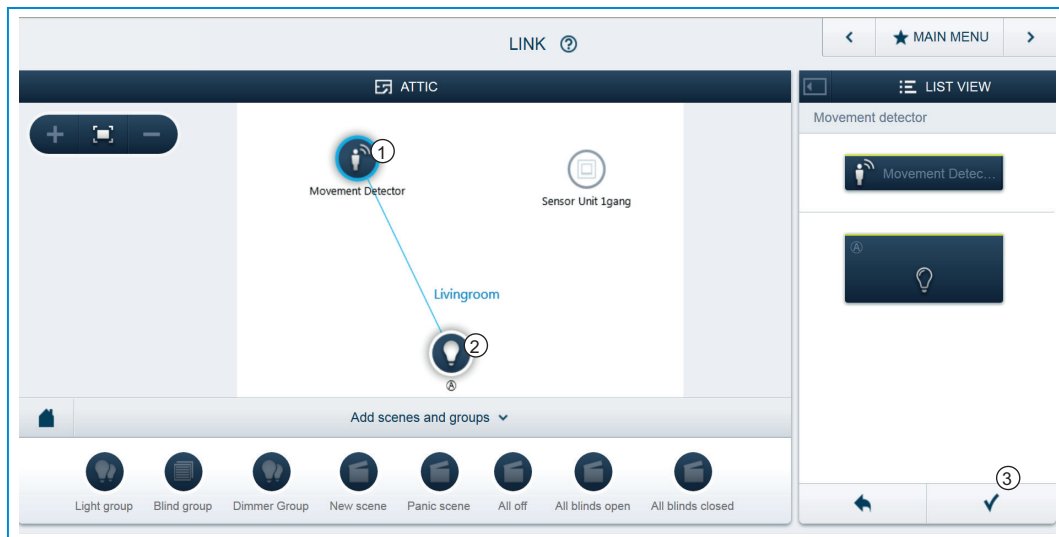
LINK ⓘ

MAIN MENU

ATTIC

LIST VIEW

Movement detector

Movement Detec...

1

Movement Detector

Sensor Unit 1gang

Livingroom

2

Ⓐ

Ⓐ

Add scenes and groups

Light group

Blind group

Dimmer Group

New scene

Panic scene

All off

All blinds open

All blinds closed

3